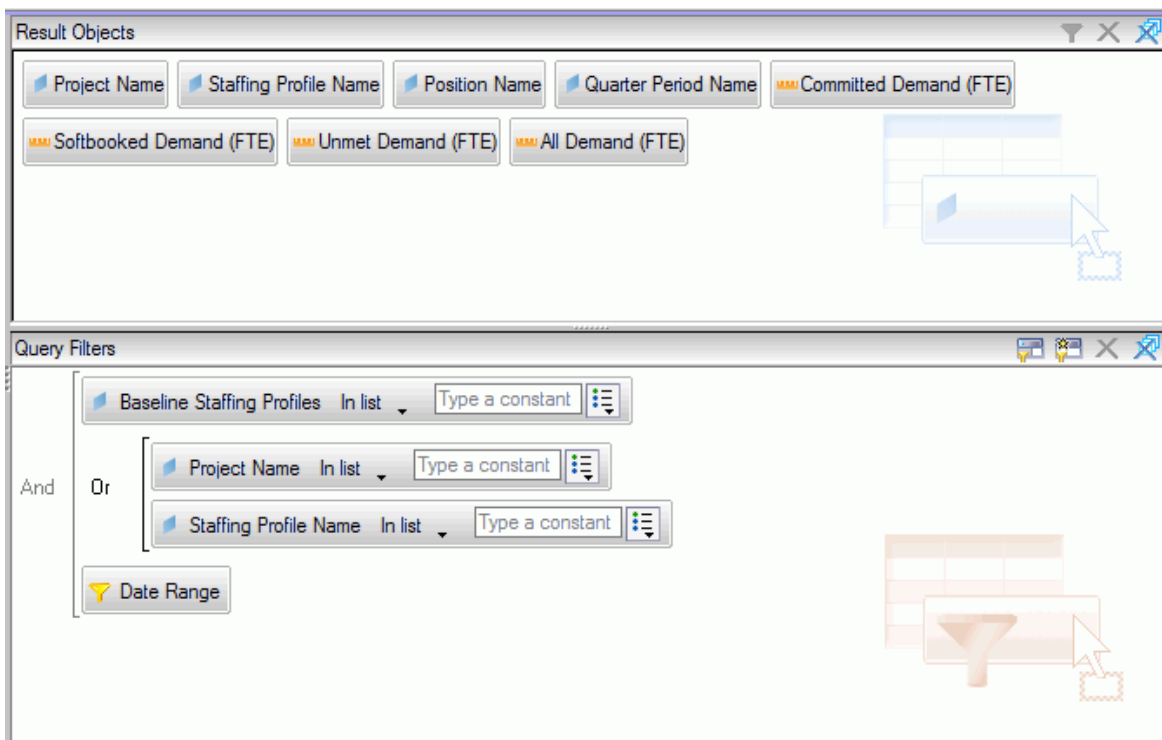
Result Objects

Project Name
Staffing Profile Name
Position Name
Quarter Period Name
Committed Demand (FTE)
Softbooked Demand (FTE)
Unmet Demand (FTE)
All Demand (FTE)

Query Filters

And

Baseline Staffing Profiles In list Type a constant

Or

Project Name In list Type a constant

Staffing Profile Name In list Type a constant

Date Range